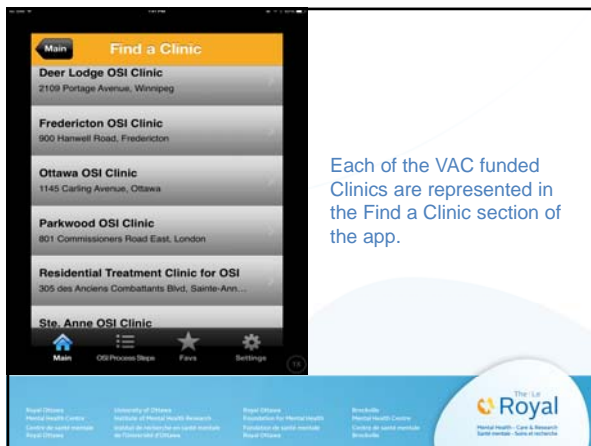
Main
Find a Clinic
Deer Lodge OSI Clinic
2109 Portage Avenue, Winnipeg
Fredericton OSI Clinic
900 Hanwell Road, Fredericton
Ottawa OSI Clinic
1145 Carling Avenue, Ottawa
Parkwood OSI Clinic
801 Commissioners Road East, London
Residential Treatment Clinic for OSI
305 des Anciens Combattants Blvd, Sainte-Ann...
Ste. Anne OSI Clinic
Main OSI Process Steps Favs Settings

Each of the VAC funded Clinics are represented in the Find a Clinic section of the app.

Royal Ottawa Mental Health Centre Centre de santé mentale Royal Ottawa
University of Ottawa Institute of Mental Health Research Institut de recherche en santé mentale de l'Université d'Ottawa
Royal Ottawa Foundation for Mental Health Fondation de santé mentale Royal Ottawa
Brockville Mental Health Centre Centre de santé mentale Brockville

The Le Royal
Mental Health - Care & Research Santé mentale - Soins et recherche